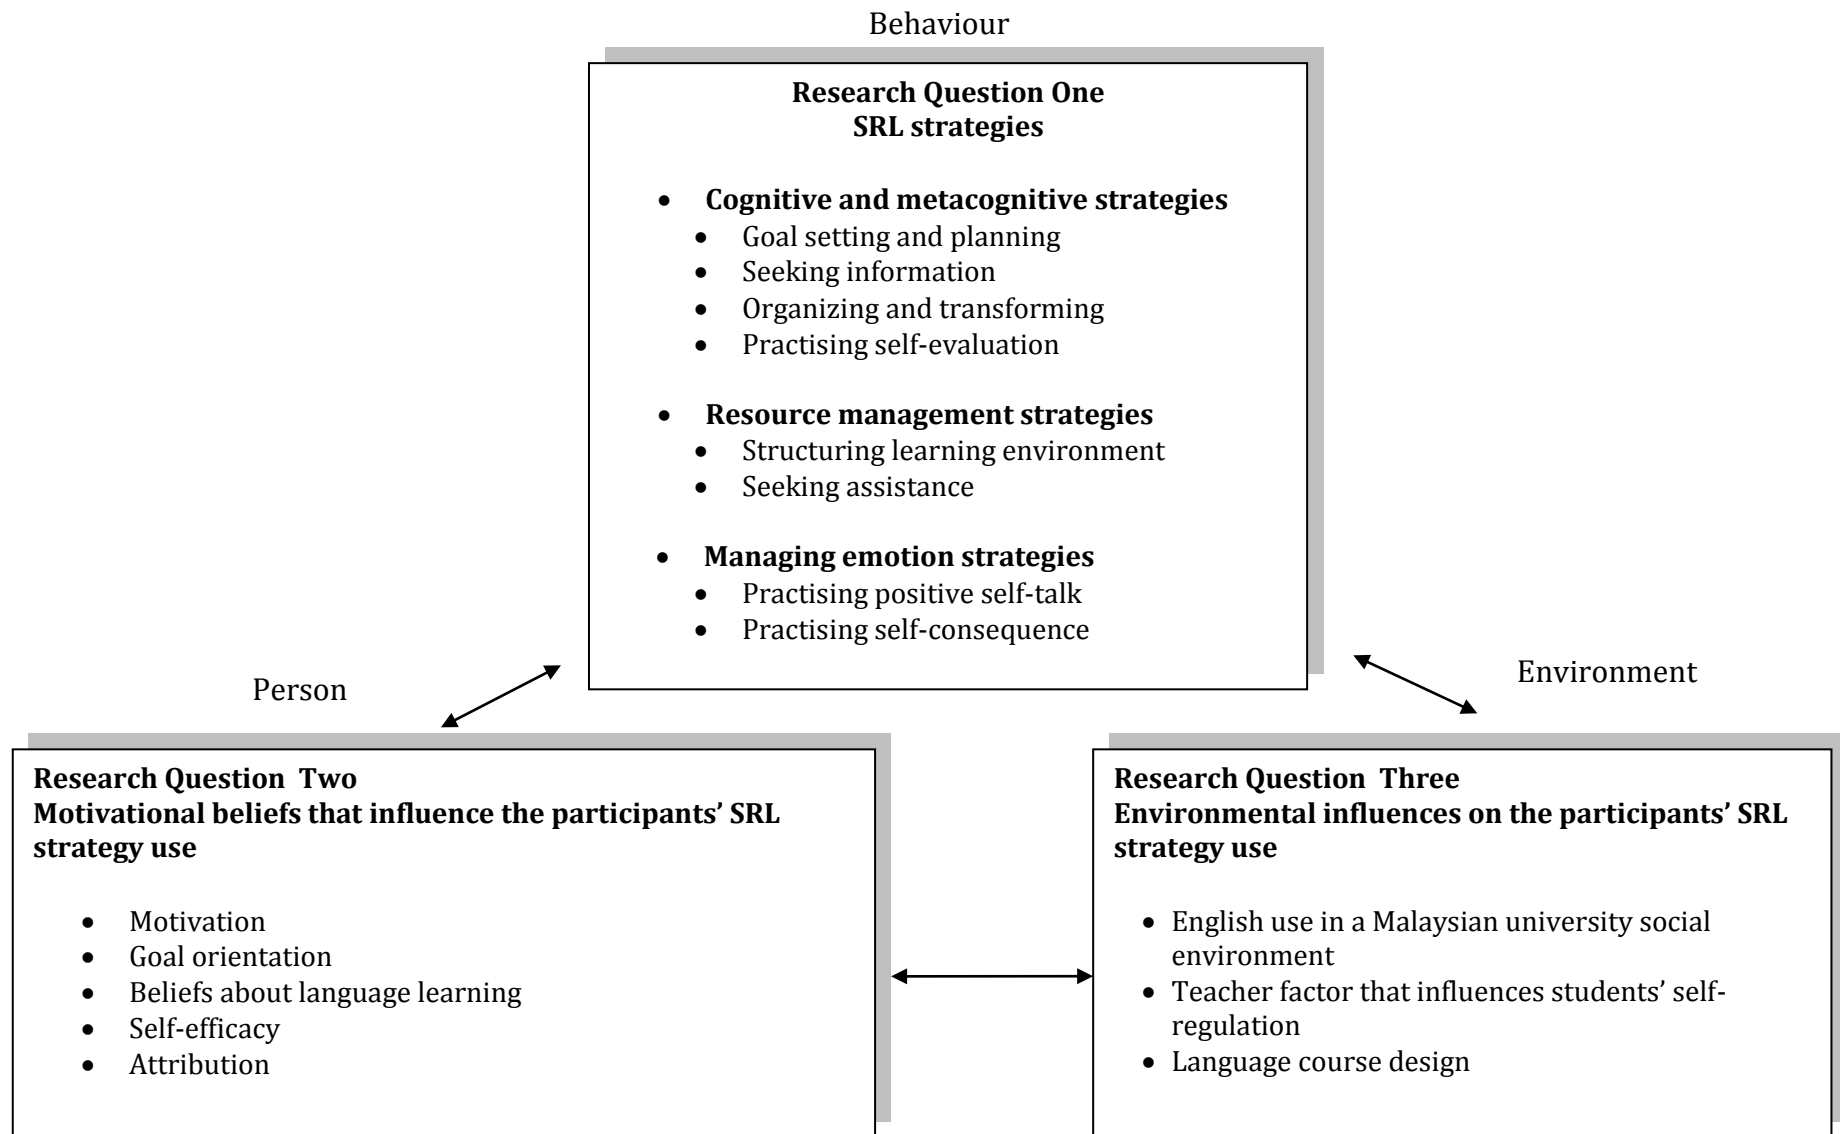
Behaviour

**Research Question One**
**SRL strategies**

- **Cognitive and metacognitive strategies**
  - Goal setting and planning
  - Seeking information
  - Organizing and transforming
  - Practising self-evaluation

- **Resource management strategies**
  - Structuring learning environment
  - Seeking assistance

- **Managing emotion strategies**
  - Practising positive self-talk
  - Practising self-consequence

Person

Environment

**Research Question Two**
**Motivational beliefs that influence the participants' SRL strategy use**

- Motivation
- Goal orientation
- Beliefs about language learning
- Self-efficacy
- Attribution

**Research Question Three**
**Environmental influences on the participants' SRL strategy use**

- English use in a Malaysian university social environment
- Teacher factor that influences students' self-regulation
- Language course design